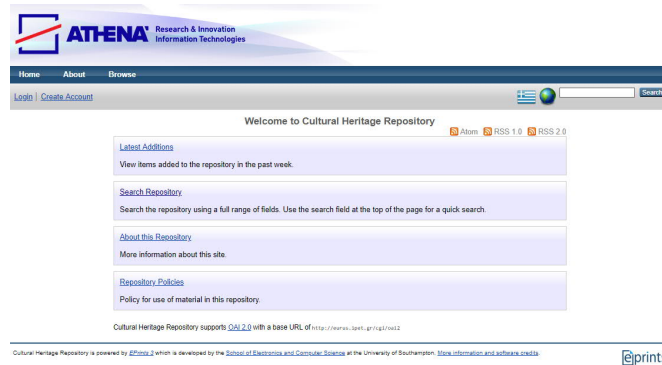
ATHENA Research & Innovation Information Technologies

Home About Browse

Login | Create Account

Search

Welcome to Cultural Heritage Repository

Atom RSS 1.0 RSS 2.0

Latest Additions

View items added to the repository in the past week.

Search Repository

Search the repository using a full range of fields. Use the search field at the top of the page for a quick search.

About this Repository

More information about this site.

Repository Policies

Policy for use of material in this repository.

Cultural Heritage Repository supports OAI 2.0 with a base URL of http://eurus.ipet.gr/cgi/oai2

Cultural Heritage Repository is powered by EPrints 3 which is developed by the School of Electronics and Computer Science at the University of Southampton. More information and software credits.

eprints